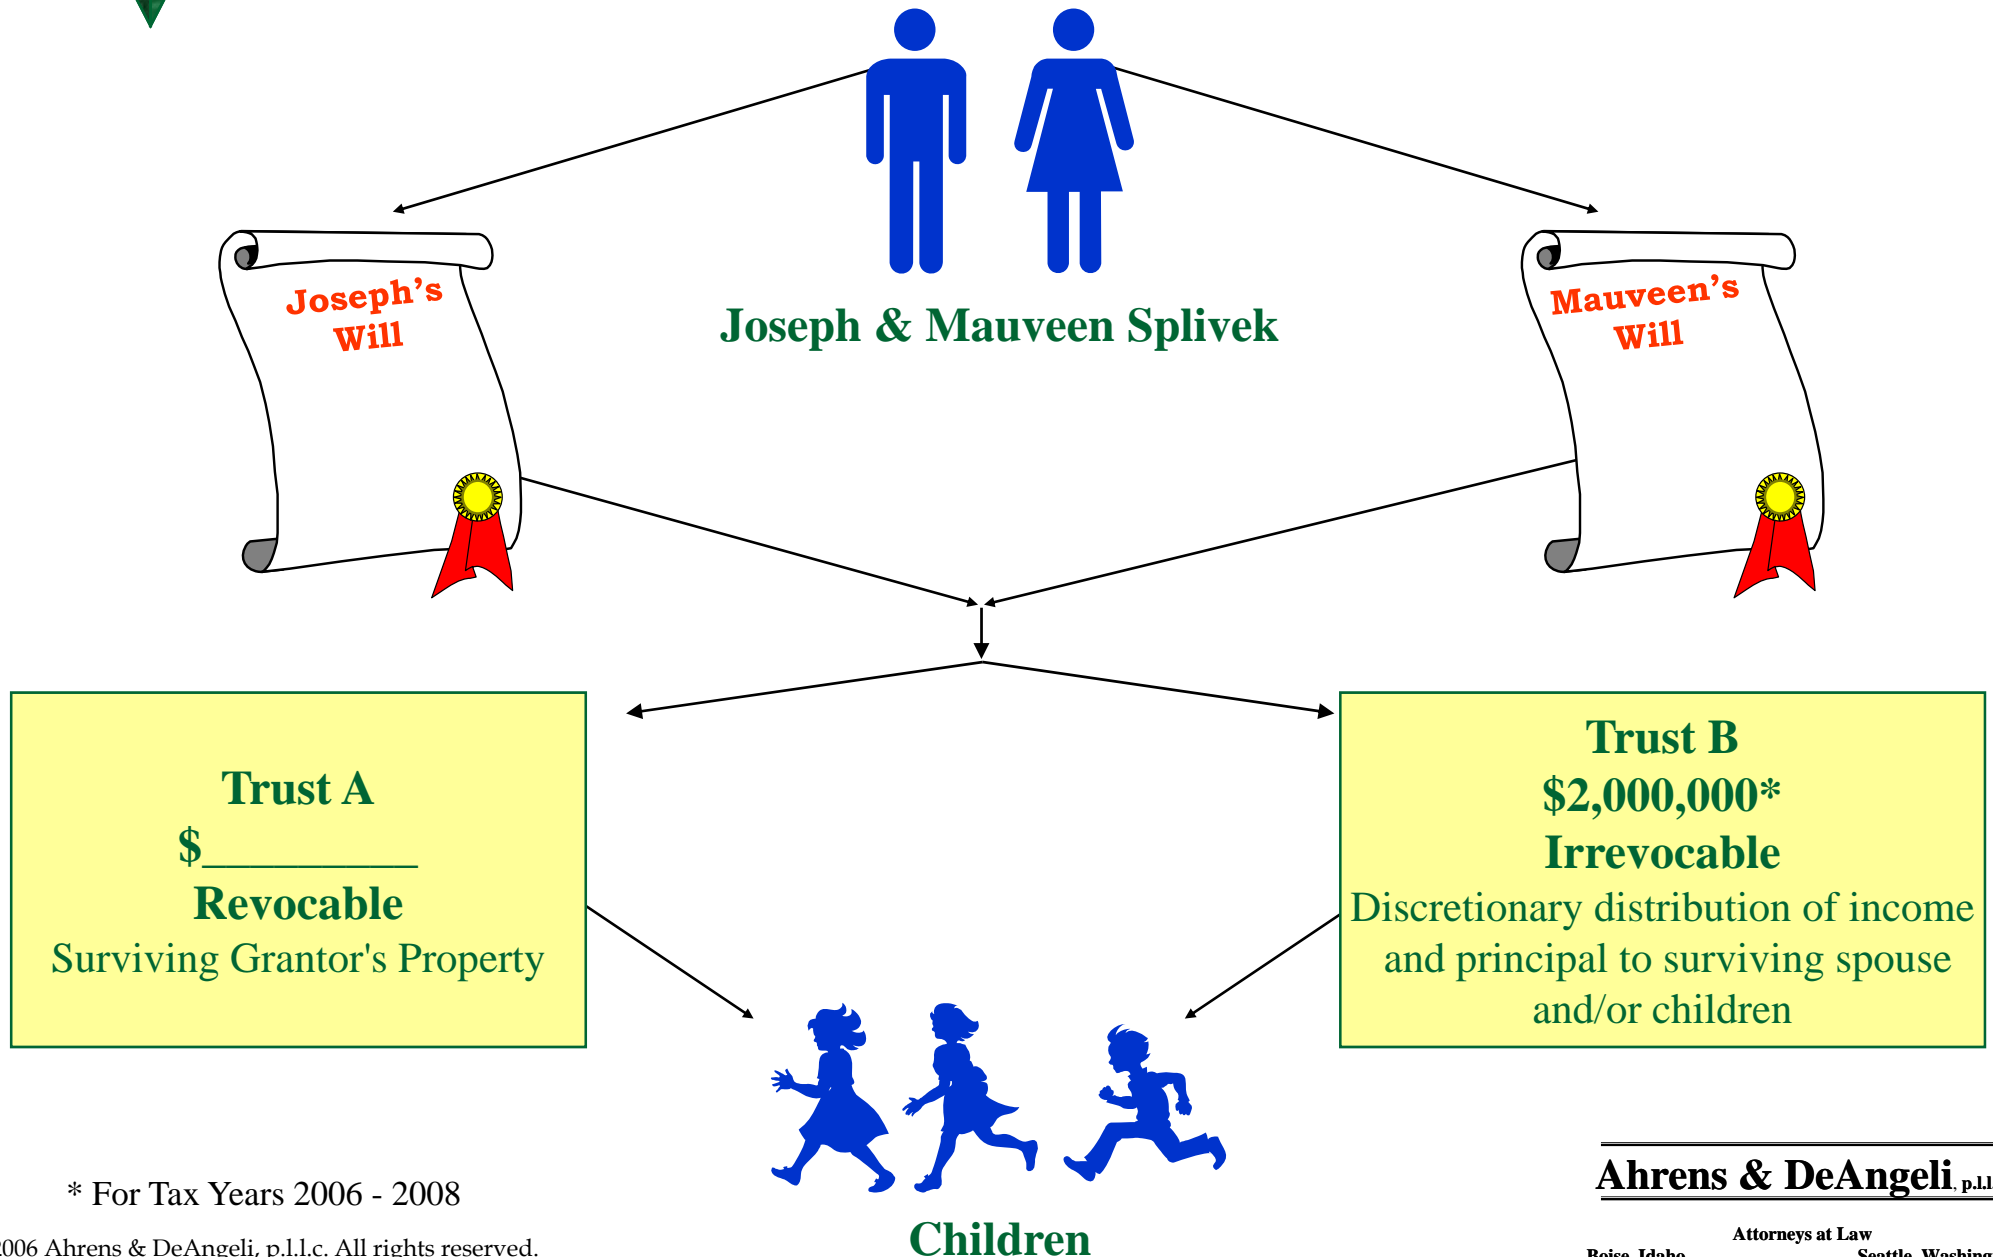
Joseph's Will

Joseph & Mauveen Splivek

Mauveen's Will

Trust A
$__________
Revocable
Surviving Grantor's Property

Trust B
$2,000,000*
Irrevocable
Discretionary distribution of income and principal to surviving spouse and/or children

* For Tax Years 2006 - 2008

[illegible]006 Ahrens & DeAngeli, p.l.l.c. All rights reserved.

Children

Ahrens & DeAngeli, p.l.l

Attorneys at Law
Boise, Idaho
Seattle, Washing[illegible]